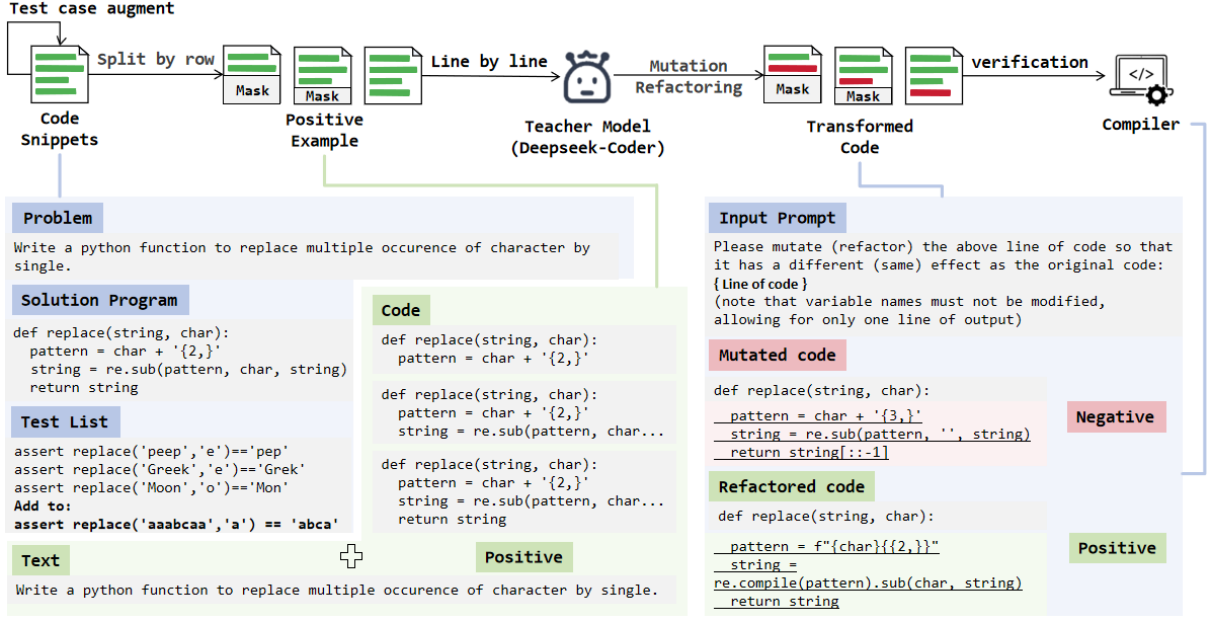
Test case augment

Split by row

Mask

Mask

Line by line

Mutation

Refactoring

Mask

Mask

verification

</>

Code Snippets

Positive Example

Teacher Model (Deepseek-Coder)

Transformed Code

Compiler

Problem

Write a python function to replace multiple occurence of character by single.

Solution Program

def replace(string, char):
  pattern = char + '{2,}'
  string = re.sub(pattern, char, string)
  return string

Test List

assert replace('peep','e')=='pep'
assert replace('Greek','e')=='Grek'
assert replace('Moon','o')=='Mon'
Add to:
assert replace('aaabcaa','a') == 'abca'

Code

def replace(string, char):
  pattern = char + '{2,}'

def replace(string, char):
  pattern = char + '{2,}'
  string = re.sub(pattern, char...

def replace(string, char):
  pattern = char + '{2,}'
  string = re.sub(pattern, char...
  return string

Text

Positive

Write a python function to replace multiple occurence of character by single.

Input Prompt

Please mutate (refactor) the above line of code so that it has a different (same) effect as the original code:
{ Line of code }
(note that variable names must not be modified, allowing for only one line of output)

Mutated code

def replace(string, char):
  pattern = char + '{3,}'
  string = re.sub(pattern, '', string)
  return string[::-1]

Negative

Refactored code

def replace(string, char):
  pattern = f"{char}{{2,}}"
  string = re.compile(pattern).sub(char, string)
  return string

Positive